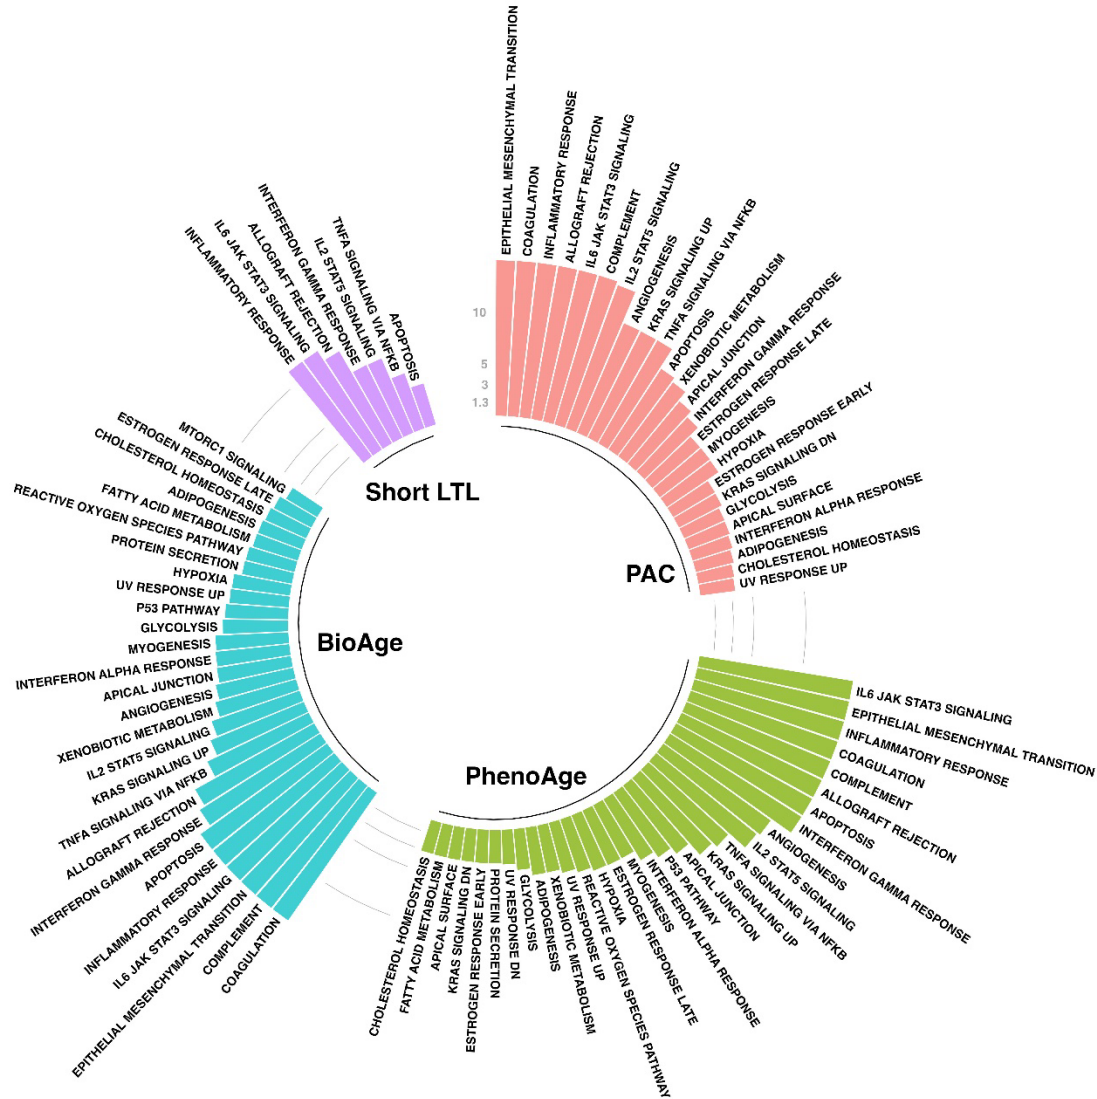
EPITHELIAL MESENCHYMAL TRANSITION
COAGULATION
INFLAMMATORY RESPONSE
ALLOGRAFT REJECTION
IL6 JAK STAT3 SIGNALING
COMPLEMENT
IL2 STAT5 SIGNALING
ANGIOGENESIS
KRAS SIGNALING UP
TNFA SIGNALING VIA NFKB
APOPTOSIS
XENOBIOTIC METABOLISM
APICAL JUNCTION
INTERFERON GAMMA RESPONSE
ESTROGEN RESPONSE LATE
MYOGENESIS
HYPOXIA
ESTROGEN RESPONSE EARLY
KRAS SIGNALING DN
GLYCOLYSIS
APICAL SURFACE
INTERFERON ALPHA RESPONSE
ADIPOGENESIS
CHOLESTEROL HOMEOSTASIS
UV RESPONSE UP

10
5
3
1.3

PAC

INTERFERON GAMMA RESPONSE
IL2 STAT5 SIGNALING
TNFA SIGNALING VIA NFKB
APOPTOSIS
ALLOGRAFT REJECTION
IL6 JAK STAT3 SIGNALING
INFLAMMATORY RESPONSE

Short LTL

MTORC1 SIGNALING
ESTROGEN RESPONSE LATE
CHOLESTEROL HOMEOSTASIS
ADIPOGENESIS
FATTY ACID METABOLISM
REACTIVE OXYGEN SPECIES PATHWAY
PROTEIN SECRETION
HYPOXIA
UV RESPONSE UP
P53 PATHWAY
GLYCOLYSIS
MYOGENESIS
INTERFERON ALPHA RESPONSE
APICAL JUNCTION
ANGIOGENESIS
XENOBIOTIC METABOLISM
IL2 STAT5 SIGNALING
KRAS SIGNALING UP
TNFA SIGNALING VIA NFKB
ALLOGRAFT REJECTION
INTERFERON GAMMA RESPONSE
APOPTOSIS
INFLAMMATORY RESPONSE
IL6 JAK STAT3 SIGNALING
EPITHELIAL MESENCHYMAL TRANSITION
COMPLEMENT
COAGULATION

BioAge

PhenoAge

CHOLESTEROL HOMEOSTASIS
FATTY ACID METABOLISM
APICAL SURFACE
KRAS SIGNALING DN
ESTROGEN RESPONSE EARLY
PROTEIN SECRETION
UV RESPONSE DN
GLYCOLYSIS
ADIPOGENESIS
XENOBIOTIC METABOLISM
UV RESPONSE UP
REACTIVE OXYGEN SPECIES PATHWAY
HYPOXIA
ESTROGEN RESPONSE LATE
MYOGENESIS
INTERFERON ALPHA RESPONSE
P53 PATHWAY
APICAL JUNCTION
KRAS SIGNALING UP
TNFA SIGNALING VIA NFKB
IL2 STAT5 SIGNALING
ANGIOGENESIS
INTERFERON GAMMA RESPONSE
APOPTOSIS
ALLOGRAFT REJECTION
COMPLEMENT
COAGULATION
INFLAMMATORY RESPONSE
EPITHELIAL MESENCHYMAL TRANSITION
IL6 JAK STAT3 SIGNALING